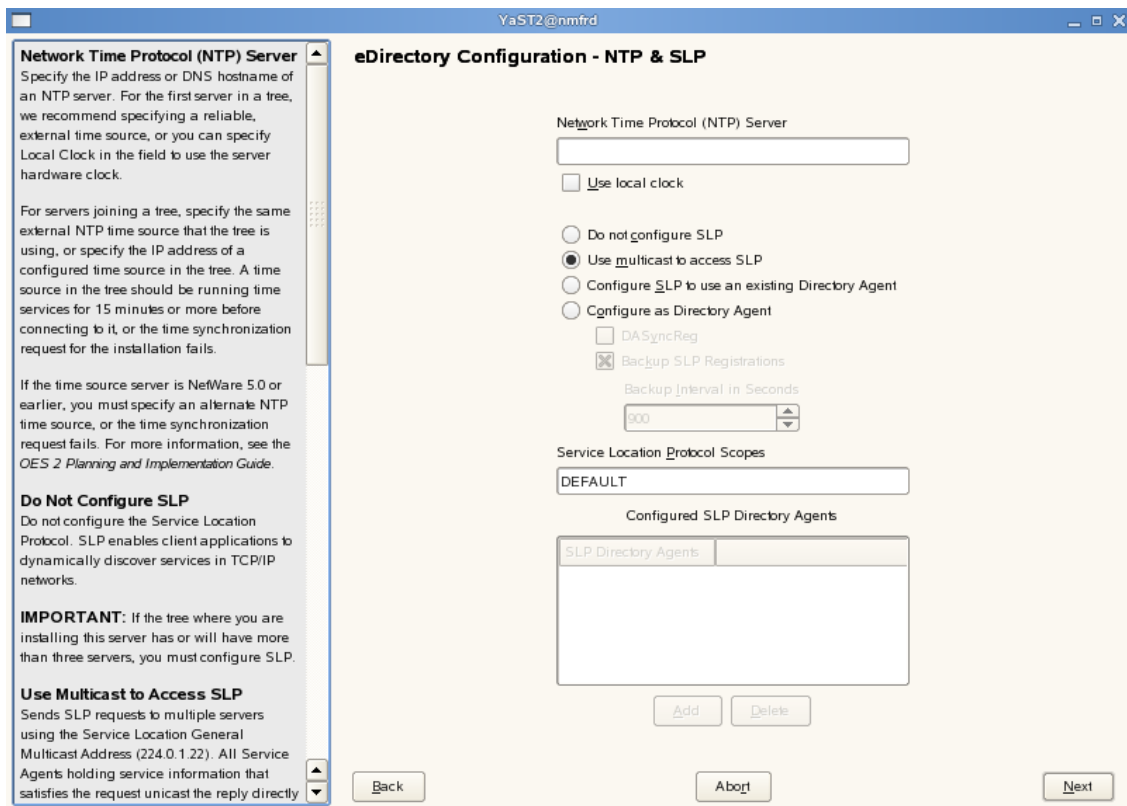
YaST2@nmfrd

Network Time Protocol (NTP) Server
Specify the IP address or DNS hostname of an NTP server. For the first server in a tree, we recommend specifying a reliable, external time source, or you can specify Local Clock in the field to use the server hardware clock.

For servers joining a tree, specify the same external NTP time source that the tree is using, or specify the IP address of a configured time source in the tree. A time source in the tree should be running time services for 15 minutes or more before connecting to it, or the time synchronization request for the installation fails.

If the time source server is NetWare 5.0 or earlier, you must specify an alternate NTP time source, or the time synchronization request fails. For more information, see the OES 2 Planning and Implementation Guide.

Do Not Configure SLP
Do not configure the Service Location Protocol. SLP enables client applications to dynamically discover services in TCP/IP networks.

IMPORTANT: If the tree where you are installing this server has or will have more than three servers, you must configure SLP.

Use Multicast to Access SLP
Sends SLP requests to multiple servers using the Service Location General Multicast Address (224.0.1.22). All Service Agents holding service information that satisfies the request unicast the reply directly

eDirectory Configuration - NTP & SLP

Network Time Protocol (NTP) Server

Use local clock

Do not configure SLP
Use multicast to access SLP
Configure SLP to use an existing Directory Agent
Configure as Directory Agent
DASyncReg
Backup SLP Registrations
Backup Interval in Seconds
900

Service Location Protocol Scopes
DEFAULT

Configured SLP Directory Agents

| SLP Directory Agents | |
|---|---|

Add Delete

Back Abort Next